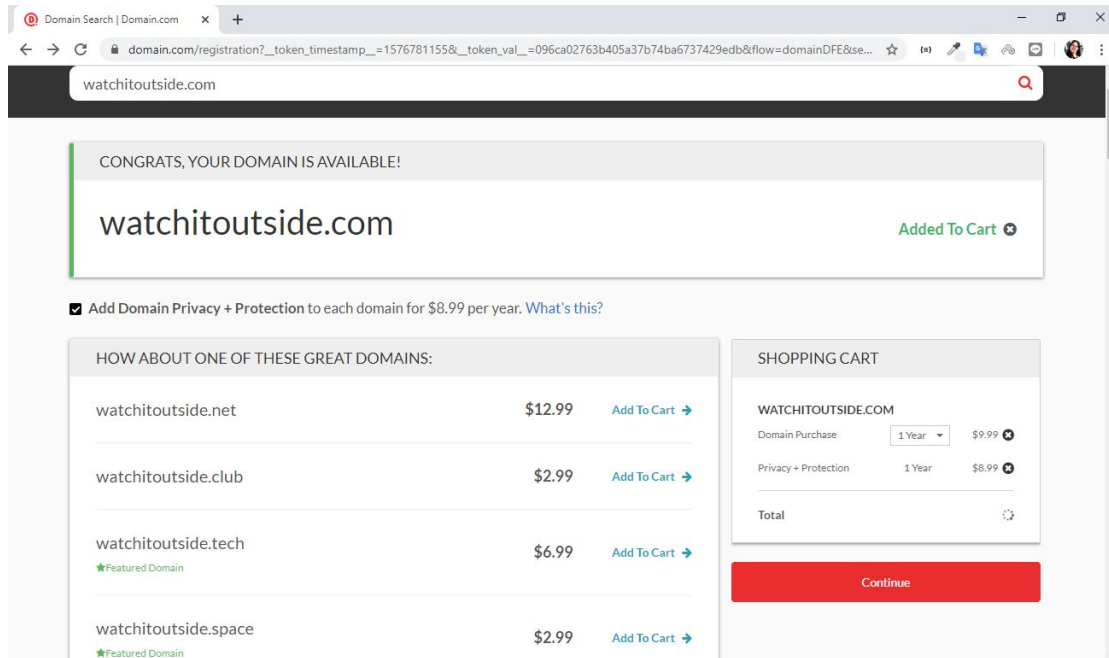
Domain Search | Domain.com ×  +

domain.com/registration?__token_timestamp__=1576781155&__token_val__=096ca02763b405a37b74ba6737429edb&flow=domainDFE&se...

watchitoutside.com

CONGRATS, YOUR DOMAIN IS AVAILABLE!

watchitoutside.com

Added To Cart

Add Domain Privacy + Protection to each domain for $8.99 per year. What's this?

HOW ABOUT ONE OF THESE GREAT DOMAINS:

| | | |
|---|---|---|
| watchitoutside.net | $12.99 | Add To Cart → |
| watchitoutside.club | $2.99 | Add To Cart → |
| watchitoutside.tech ★Featured Domain | $6.99 | Add To Cart → |
| watchitoutside.space ★Featured Domain | $2.99 | Add To Cart → |

SHOPPING CART

WATCHITOUTSIDE.COM

| | | |
|---|---|---|
| Domain Purchase | 1 Year | $9.99 |
| Privacy + Protection | 1 Year | $8.99 |

Total

Continue